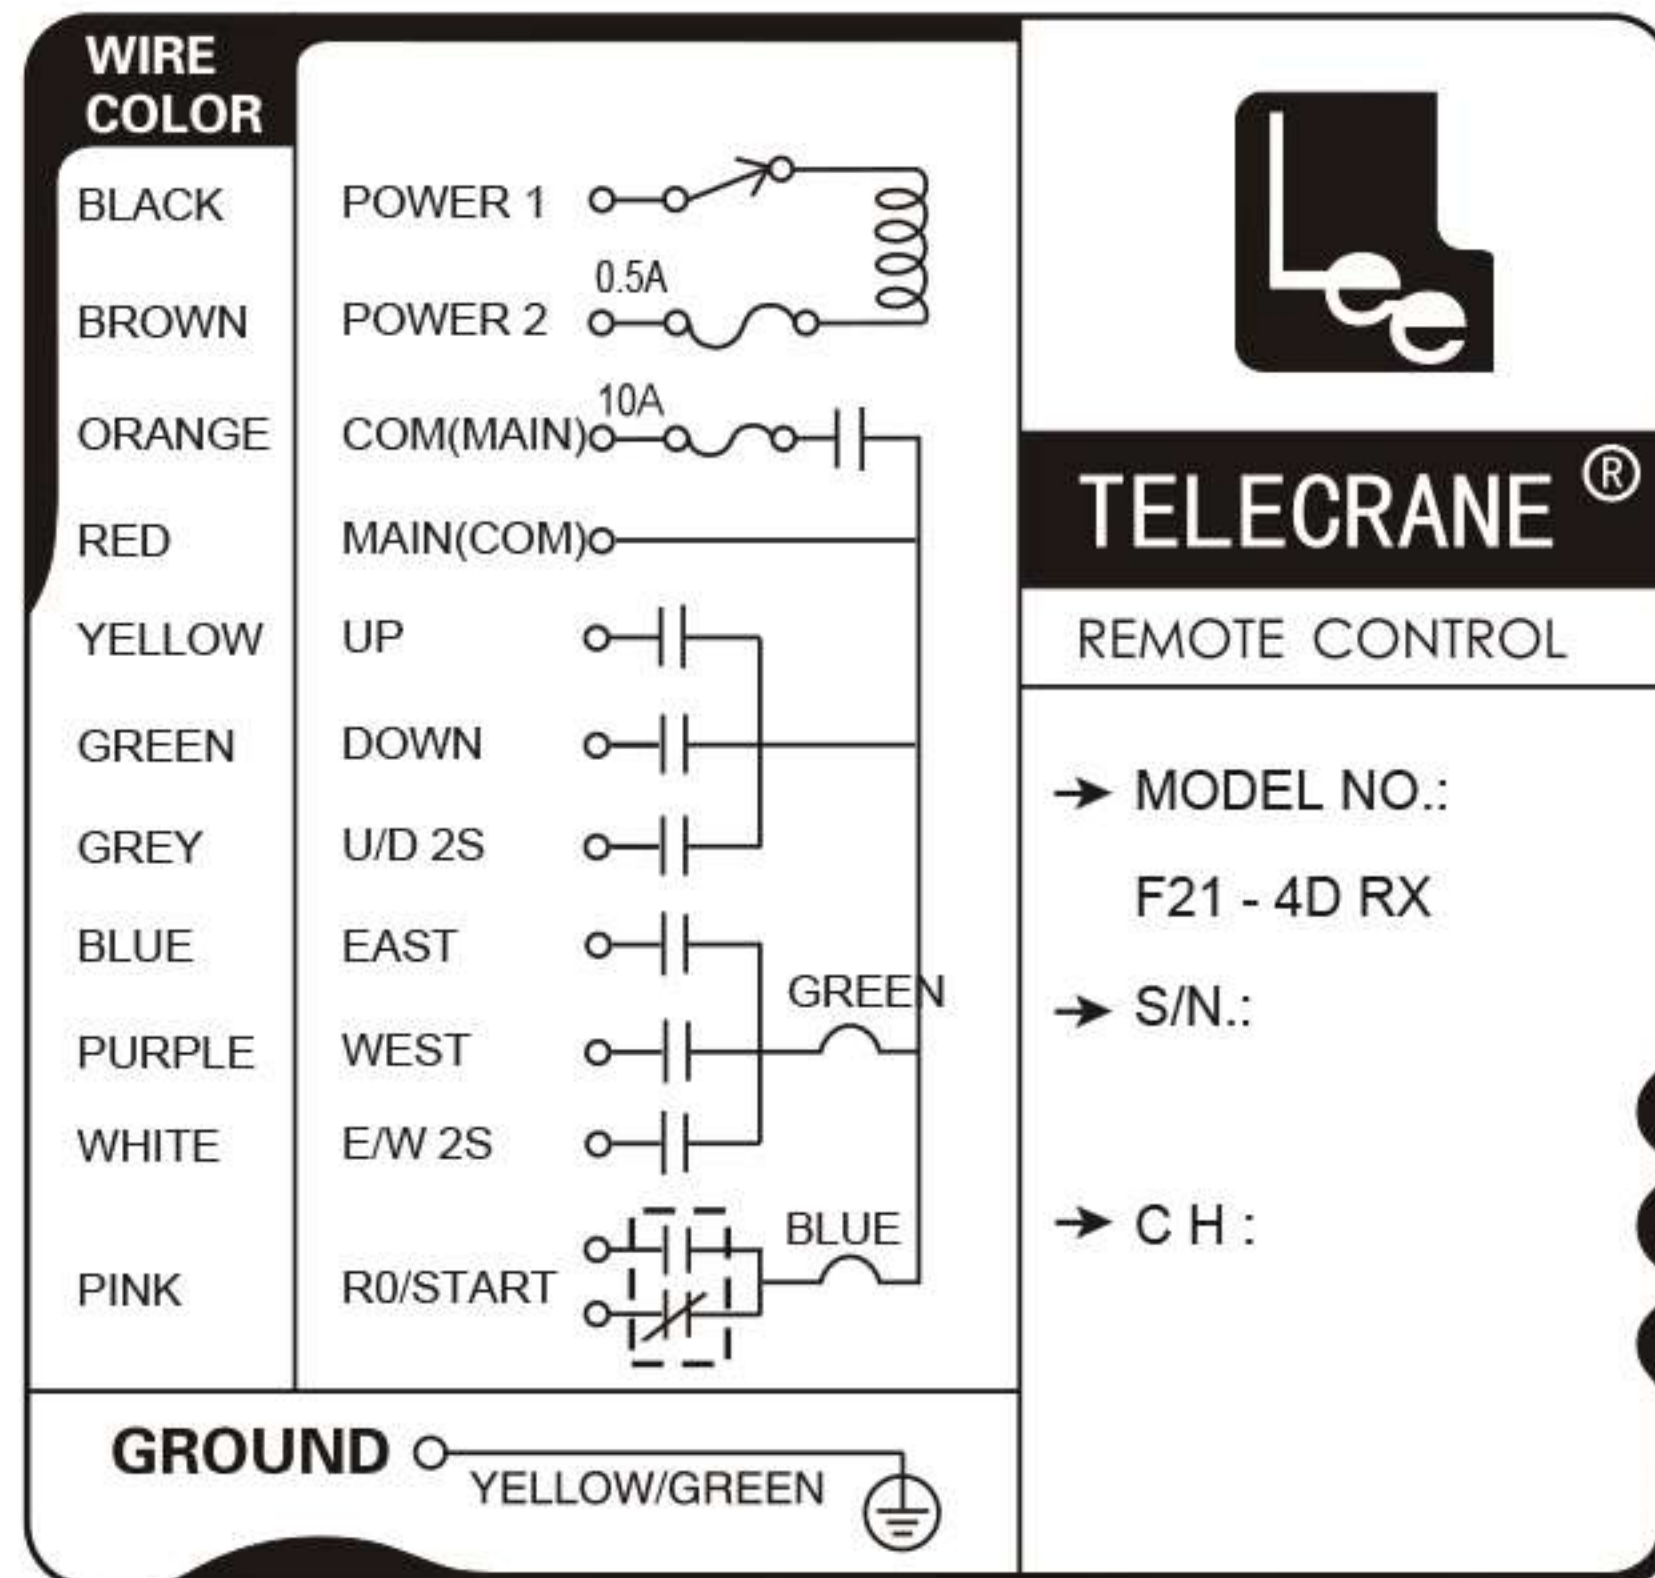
WIRE COLOR

| | |
|---|---|
| BLACK | POWER 1 |
| BROWN | POWER 2 |
| ORANGE | COM(MAIN) |
| RED | MAIN(COM) |
| YELLOW | UP |
| GREEN | DOWN |
| GREY | U/D 2S |
| BLUE | EAST |
| PURPLE | WEST |
| WHITE | E/W 2S |
| PINK | R0/START |

0.5A
10A
GREEN
BLUE

GROUND
YELLOW/GREEN

Lee

TELECRANE ®

REMOTE CONTROL

→ MODEL NO.:
F21 - 4D RX

→ S/N.:

→ C H :